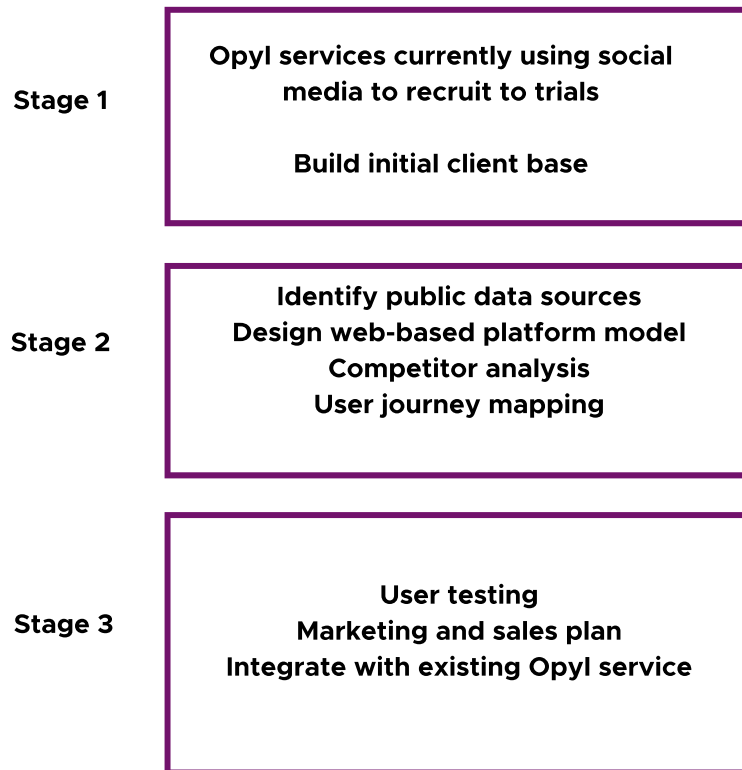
Stage 1

Opyl services currently using social media to recruit to trials

Build initial client base

Stage 2

Identify public data sources
Design web-based platform model
Competitor analysis
User journey mapping

Stage 3

User testing
Marketing and sales plan
Integrate with existing Opyl service